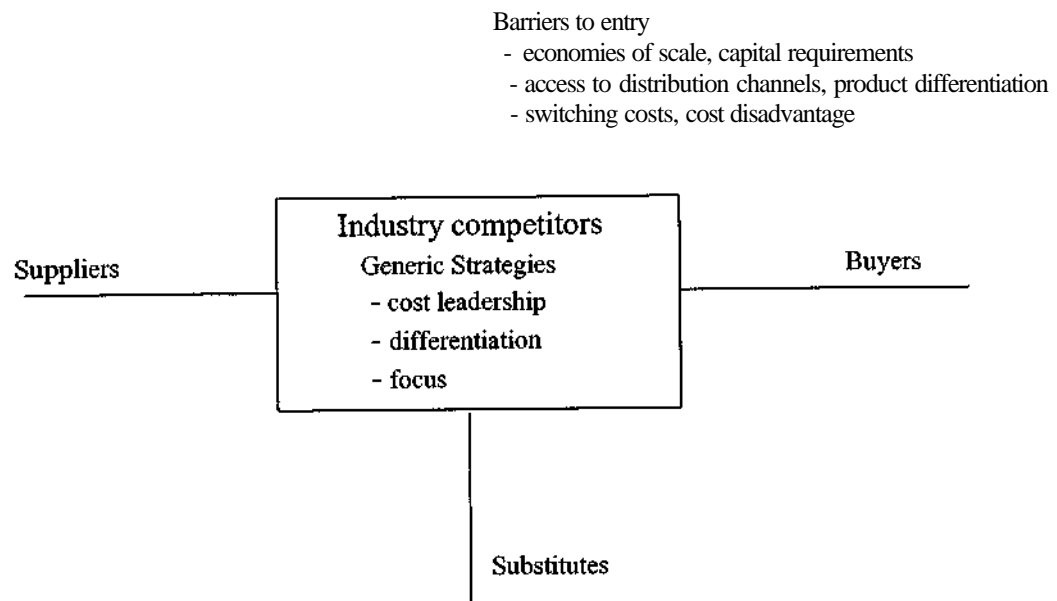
Barriers to entry
- economies of scale, capital requirements
- access to distribution channels, product differentiation
- switching costs, cost disadvantage

Suppliers

Industry competitors
Generic Strategies
- cost leadership
- differentiation
- focus

Buyers

Substitutes